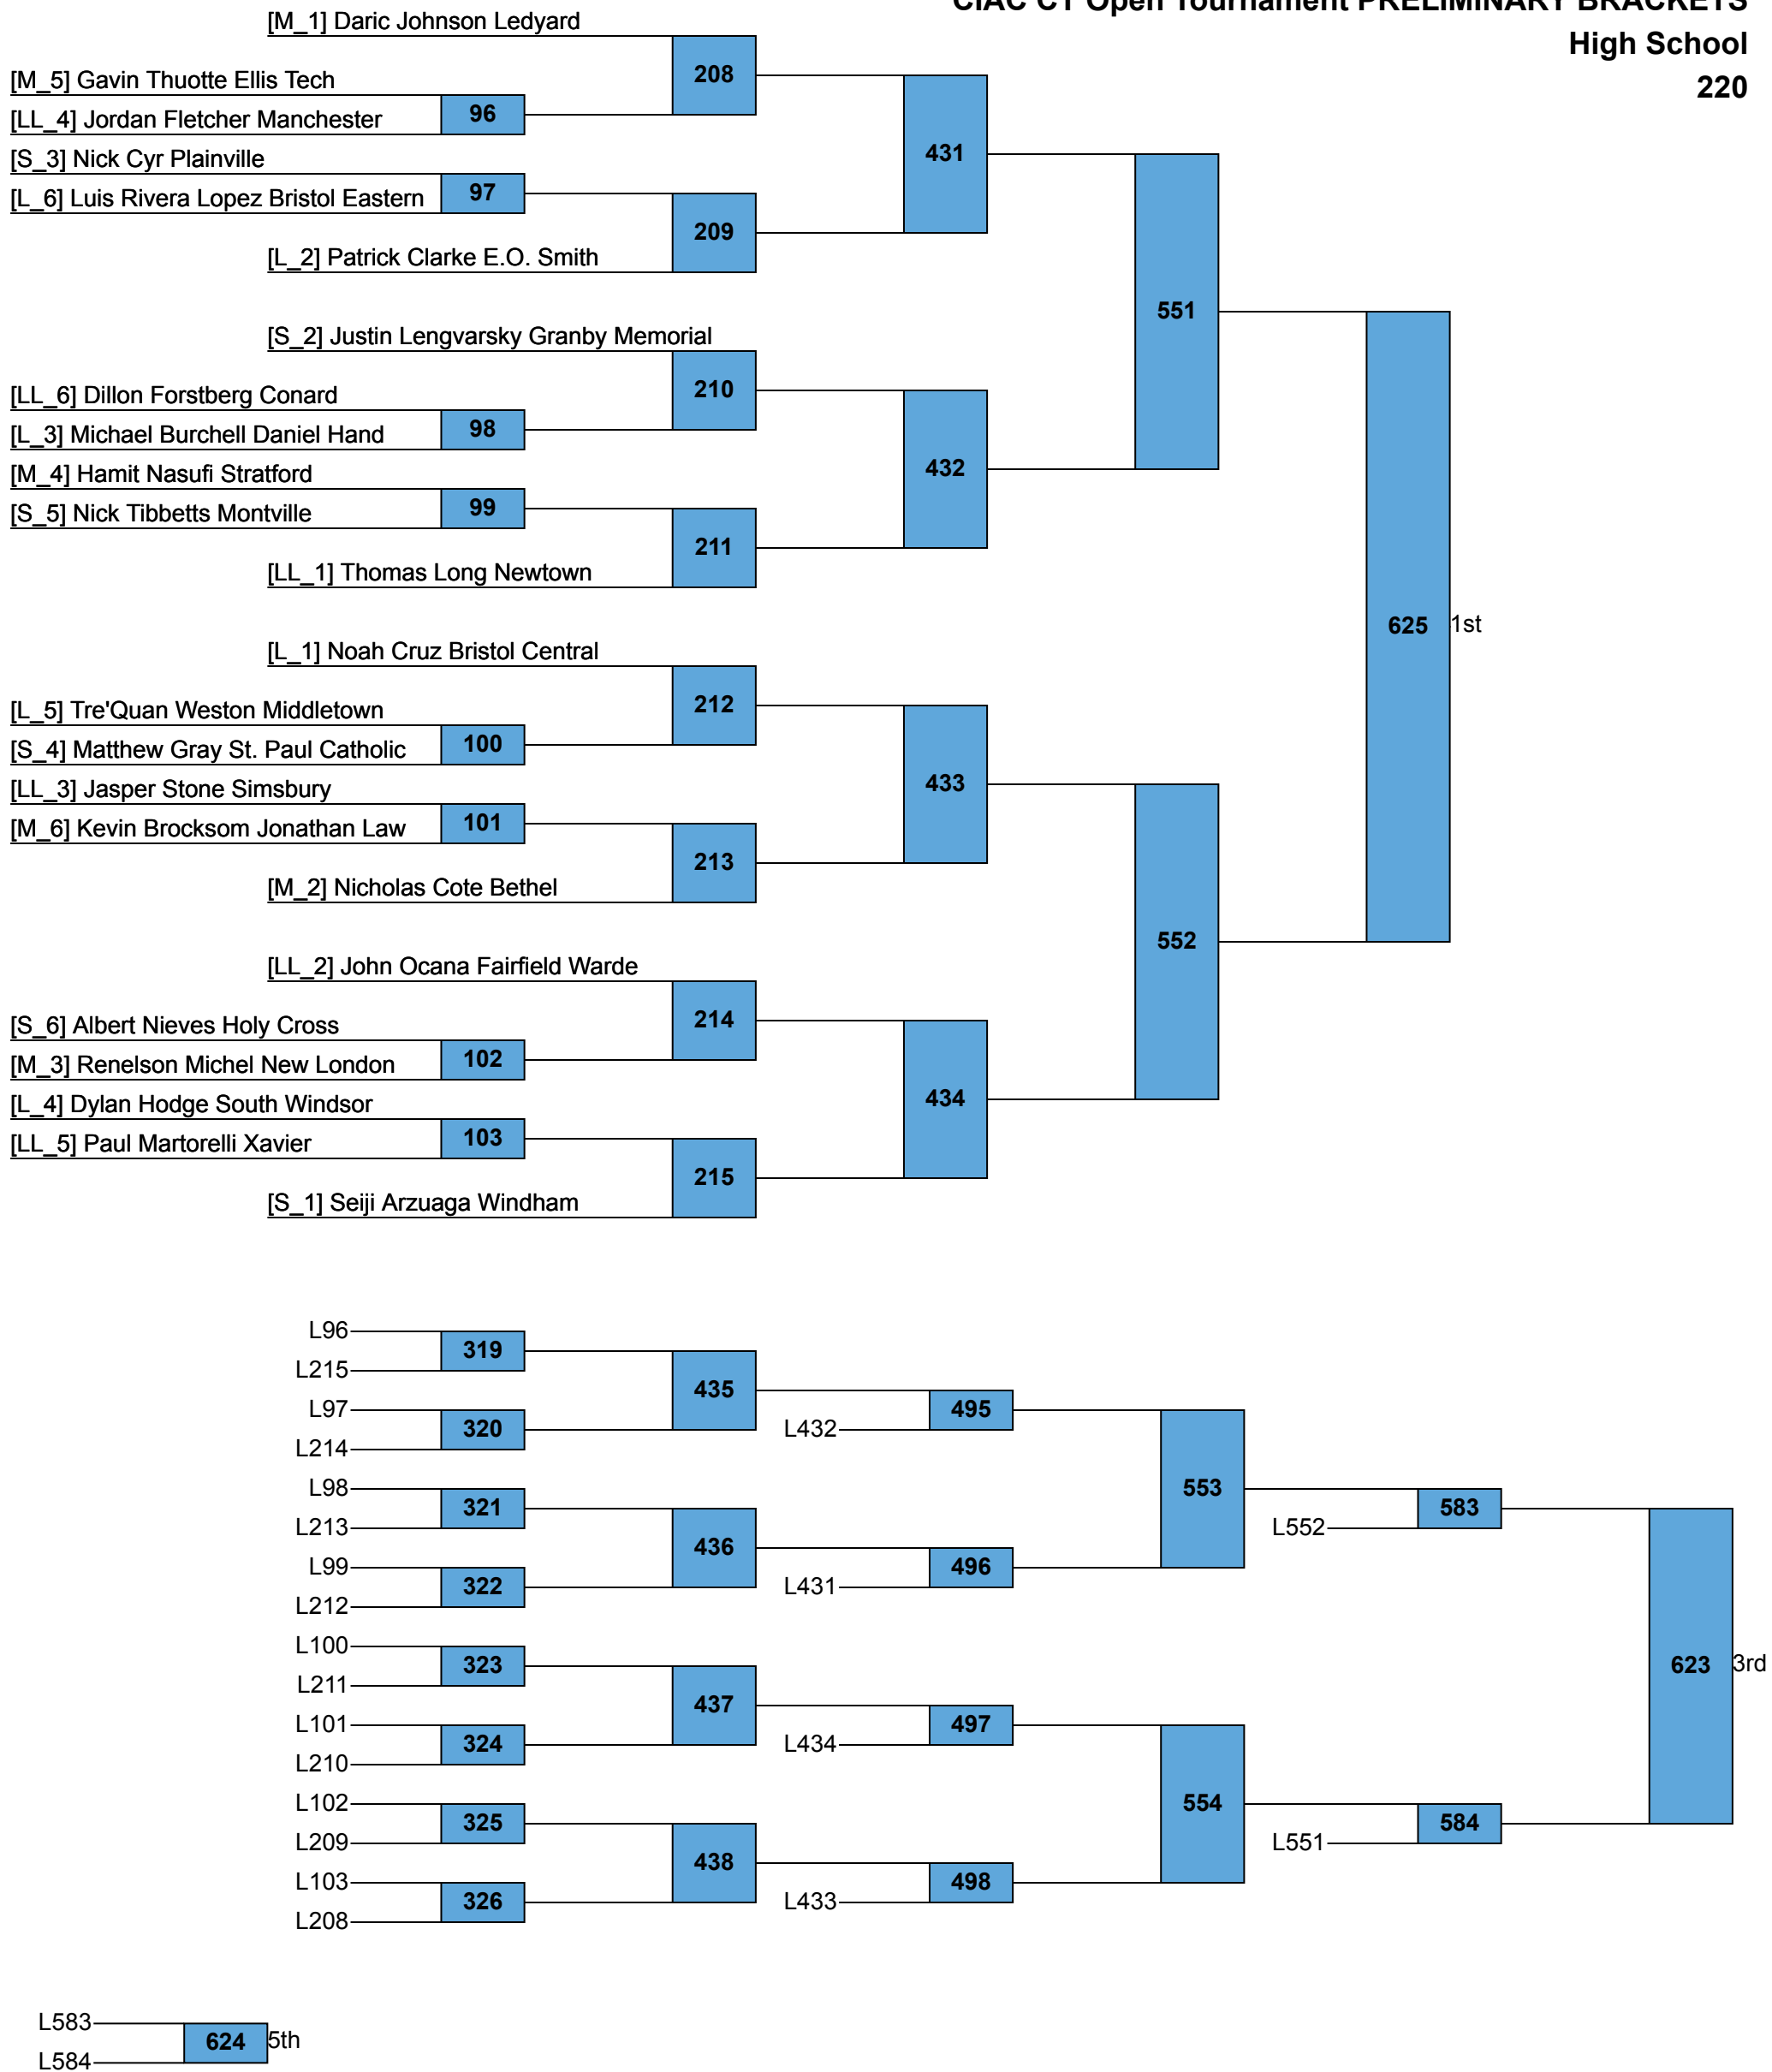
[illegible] Open Tournament PRELIMINARY BRACKETS
High School
220

[M_1] Daric Johnson Ledyard
[M_5] Gavin Thuotte Ellis Tech
[LL_4] Jordan Fletcher Manchester
96
208
[S_3] Nick Cyr Plainville
[L_6] Luis Rivera Lopez Bristol Eastern
97
209
[L_2] Patrick Clarke E.O. Smith
431
[S_2] Justin Lengvarsky Granby Memorial
[LL_6] Dillon Forstberg Conard
[L_3] Michael Burchell Daniel Hand
98
210
[M_4] Hamit Nasufi Stratford
[S_5] Nick Tibbetts Montville
99
211
[LL_1] Thomas Long Newtown
432
551
[L_1] Noah Cruz Bristol Central
[L_5] Tre'Quan Weston Middletown
[S_4] Matthew Gray St. Paul Catholic
100
212
[LL_3] Jasper Stone Simsbury
[M_6] Kevin Brocksom Jonathan Law
101
213
[M_2] Nicholas Cote Bethel
433
[LL_2] John Ocana Fairfield Warde
[S_6] Albert Nieves Holy Cross
[M_3] Renelson Michel New London
102
214
[L_4] Dylan Hodge South Windsor
[LL_5] Paul Martorelli Xavier
103
215
[S_1] Seiji Arzuaga Windham
434
552
625 1st

L96
L215
319
L97
L214
320
435
L432
495
L98
L213
321
L99
L212
322
436
L431
496
553
L552
583
L100
L211
323
L101
L210
324
437
L434
497
L102
L209
325
L103
L208
326
438
L433
498
554
L551
584
623 3rd

L583
L584
624 5th